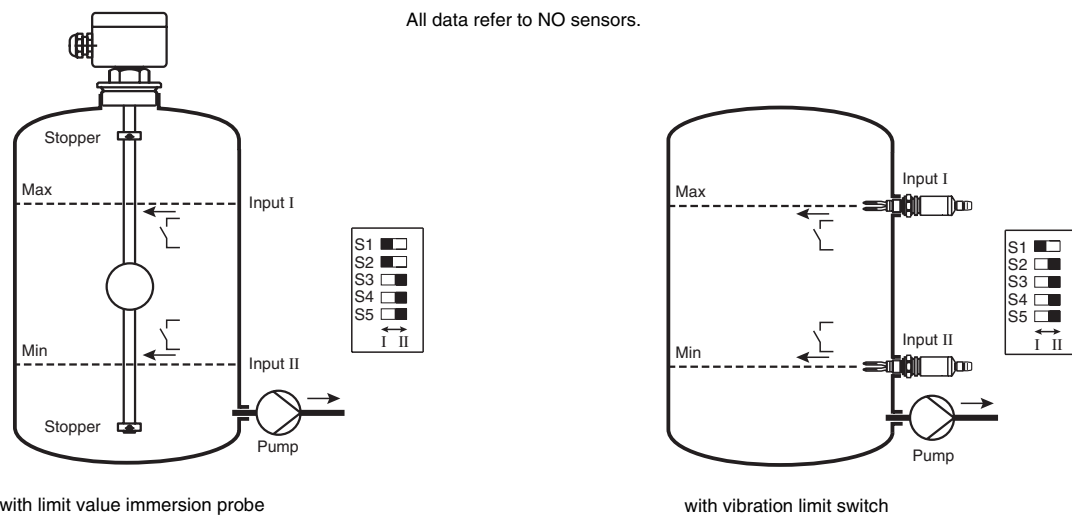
All data refer to NO sensors.

Stopper

Max

Input I

Min

Input II

Stopper

Pump

S1
S2
S3
S4
S5
I II

with limit value immersion probe

Max

Input I

Min

Input II

Pump

S1
S2
S3
S4
S5
I II

with vibration limit switch